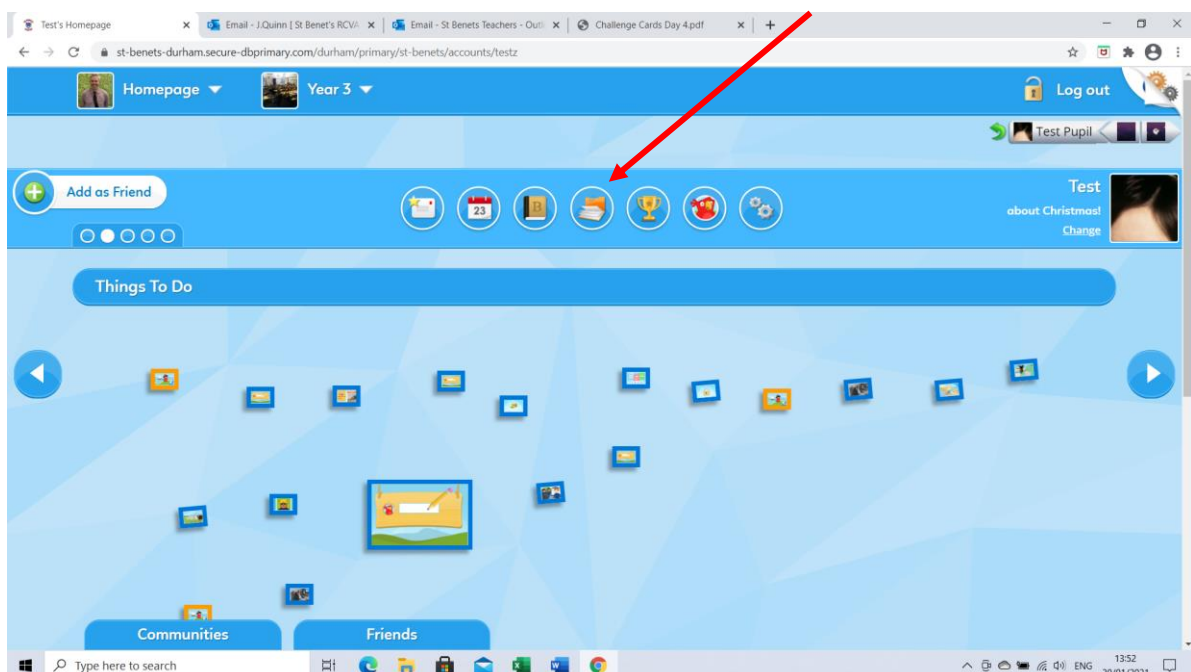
Test's Homepage
Email - J.Quinn [ St Benet's RCVA
Email - St Benets Teachers - Outl
Challenge Cards Day 4.pdf

st-benets-durham.secure-dbprimary.com/durham/primary/st-benets/accounts/testz

Homepage
Year 3
Log out

Test Pupil

Add as Friend

23

Test
about Christmas!
Change

Things To Do

Communities
Friends

Type here to search
ENG
13:52
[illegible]